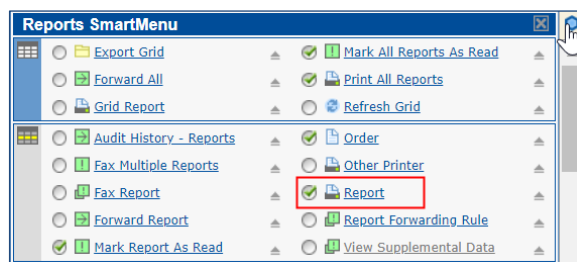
Reports SmartMenu

Export Grid
Mark All Reports As Read
Forward All
Print All Reports
Grid Report
Refresh Grid

Audit History - Reports
Order
Fax Multiple Reports
Other Printer
Fax Report
Report
Forward Report
Report Forwarding Rule
Mark Report As Read
View Supplemental Data